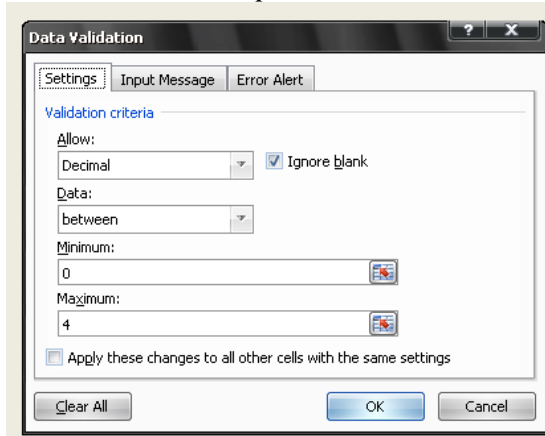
Data Validation

?

X

Settings

Input Message

Error Alert

Validation criteria

Allow:

Decimal

Ignore blank

Data:

between

Minimum:

0

Maximum:

4

Apply these changes to all other cells with the same settings

Clear All

OK

Cancel